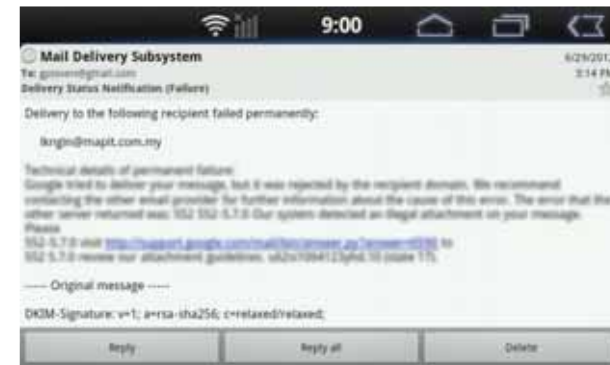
9:00

Mail Delivery Subsystem
To: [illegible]@gmail.com
Delivery Status Notification (Failure)

6/29/201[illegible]
3:14 P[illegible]

Delivery to the following recipient failed permanently:

lkngin@mapit.com.my

Technical details of permanent failure:
Google tried to deliver your message, but it was rejected by the recipient domain. We recommend contacting the other email provider for further information about the cause of this error. The error that the other server returned was: 552 552-5.7.0 Our system detected an illegal attachment on your message. Please
552-5.7.0 visit http://support.google.com/mail/bin/answer.py?answer=6590 to
552 5.7.0 review our attachment guidelines. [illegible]

----- Original message -----

DKIM-Signature: v=1; a=rsa-sha256; c=relaxed/relaxed;

Reply
Reply all
Delete